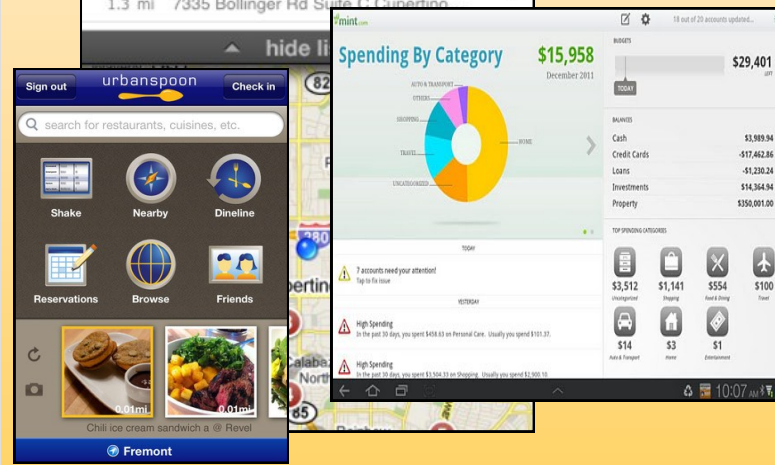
1.3 mi 7335 Bollinger Rd Suite C, Cupertino

hide li

280

Cupertino

Calaba

Sign out

urbanspoon

Check in

search for restaurants, cuisines, etc.

Shake

Nearby

Dineline

Reservations

Browse

Friends

0.01mi

0.01mi

Chili ice cream sandwich a @ Revel

Fremont

mint.com

18 out of 20 accounts updated...

Spending By Category

$15,958

December 2011

AUTO & TRANSPORT

OTHERS

SHOPPING

TRAVEL

UNCATEGORIZED

HOME

TODAY

7 accounts need your attention!

Tap to fix issue

YESTERDAY

High Spending

In the past 30 days, you spent $458.63 on Personal Care. Usually you spend $101.37.

High Spending

In the past 30 days, you spent $3,504.33 on Shopping. Usually you spend $2,900.10.

BUDGETS

$29,401

TODAY

BALANCES

| | |
|---|---|
| Cash | $3,989.94 |
| Credit Cards | -$17,462.86 |
| Loans | -$1,230.24 |
| Investments | $14,364.94 |
| Property | $350,001.00 |

TOP SPENDING CATEGORIES

$3,512 Uncategorized

$1,141 Shopping

$554 Food & Dining

$100 Travel

$14 Auto & Transport

$3 Home

$1 Entertainment

10:07